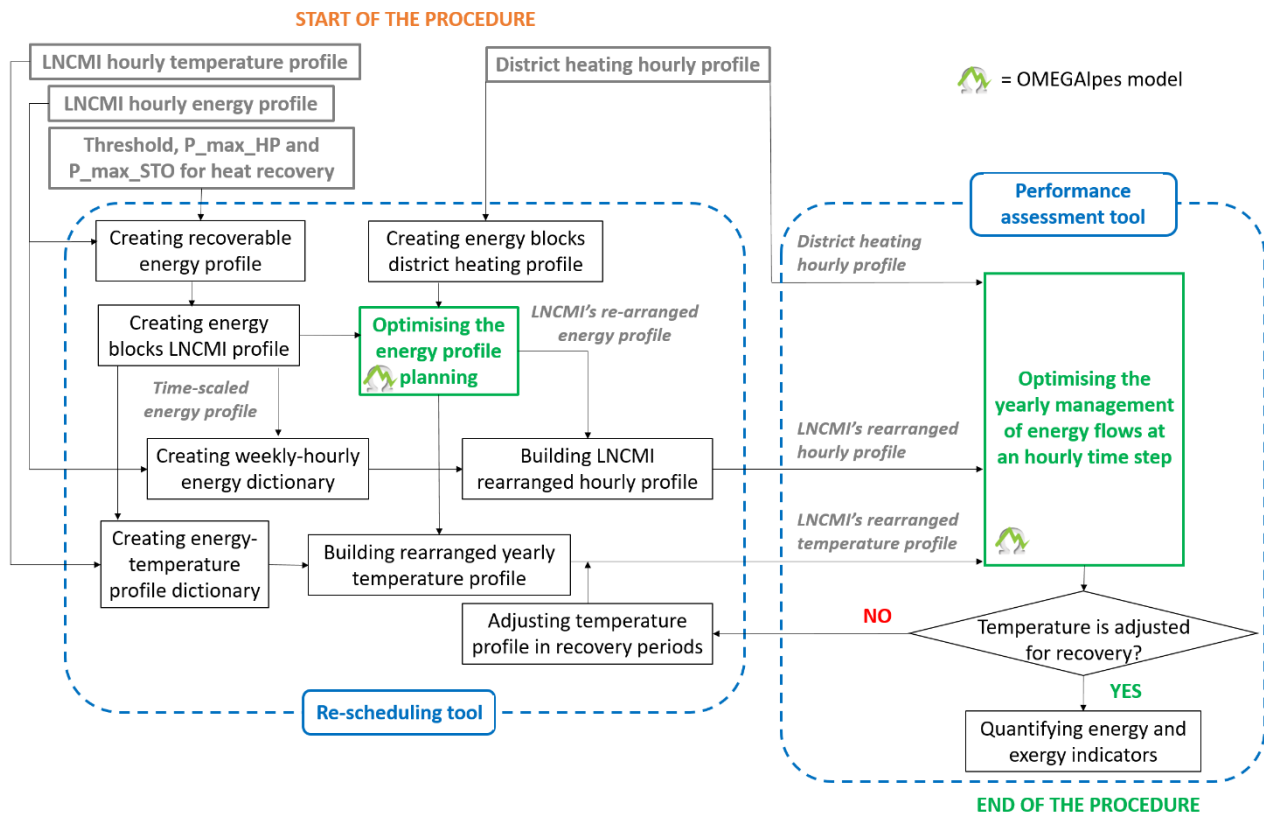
START OF THE PROCEDURE

LNCMI hourly temperature profile

LNCMI hourly energy profile

Threshold, P_max_HP and P_max_STO for heat recovery

District heating hourly profile

= OMEGAlpes model

Performance assessment tool

Creating recoverable energy profile

Creating energy blocks district heating profile

District heating hourly profile

Creating energy blocks LNCMI profile

Optimising the energy profile planning

LNCMI's re-arranged energy profile

Time-scaled energy profile

Creating weekly-hourly energy dictionary

Building LNCMI rearranged hourly profile

LNCMI's rearranged hourly profile

Optimising the yearly management of energy flows at an hourly time step

LNCMI's rearranged temperature profile

Creating energy-temperature profile dictionary

Building rearranged yearly temperature profile

Adjusting temperature profile in recovery periods

NO

Temperature is adjusted for recovery?

YES

Quantifying energy and exergy indicators

Re-scheduling tool

END OF THE PROCEDURE